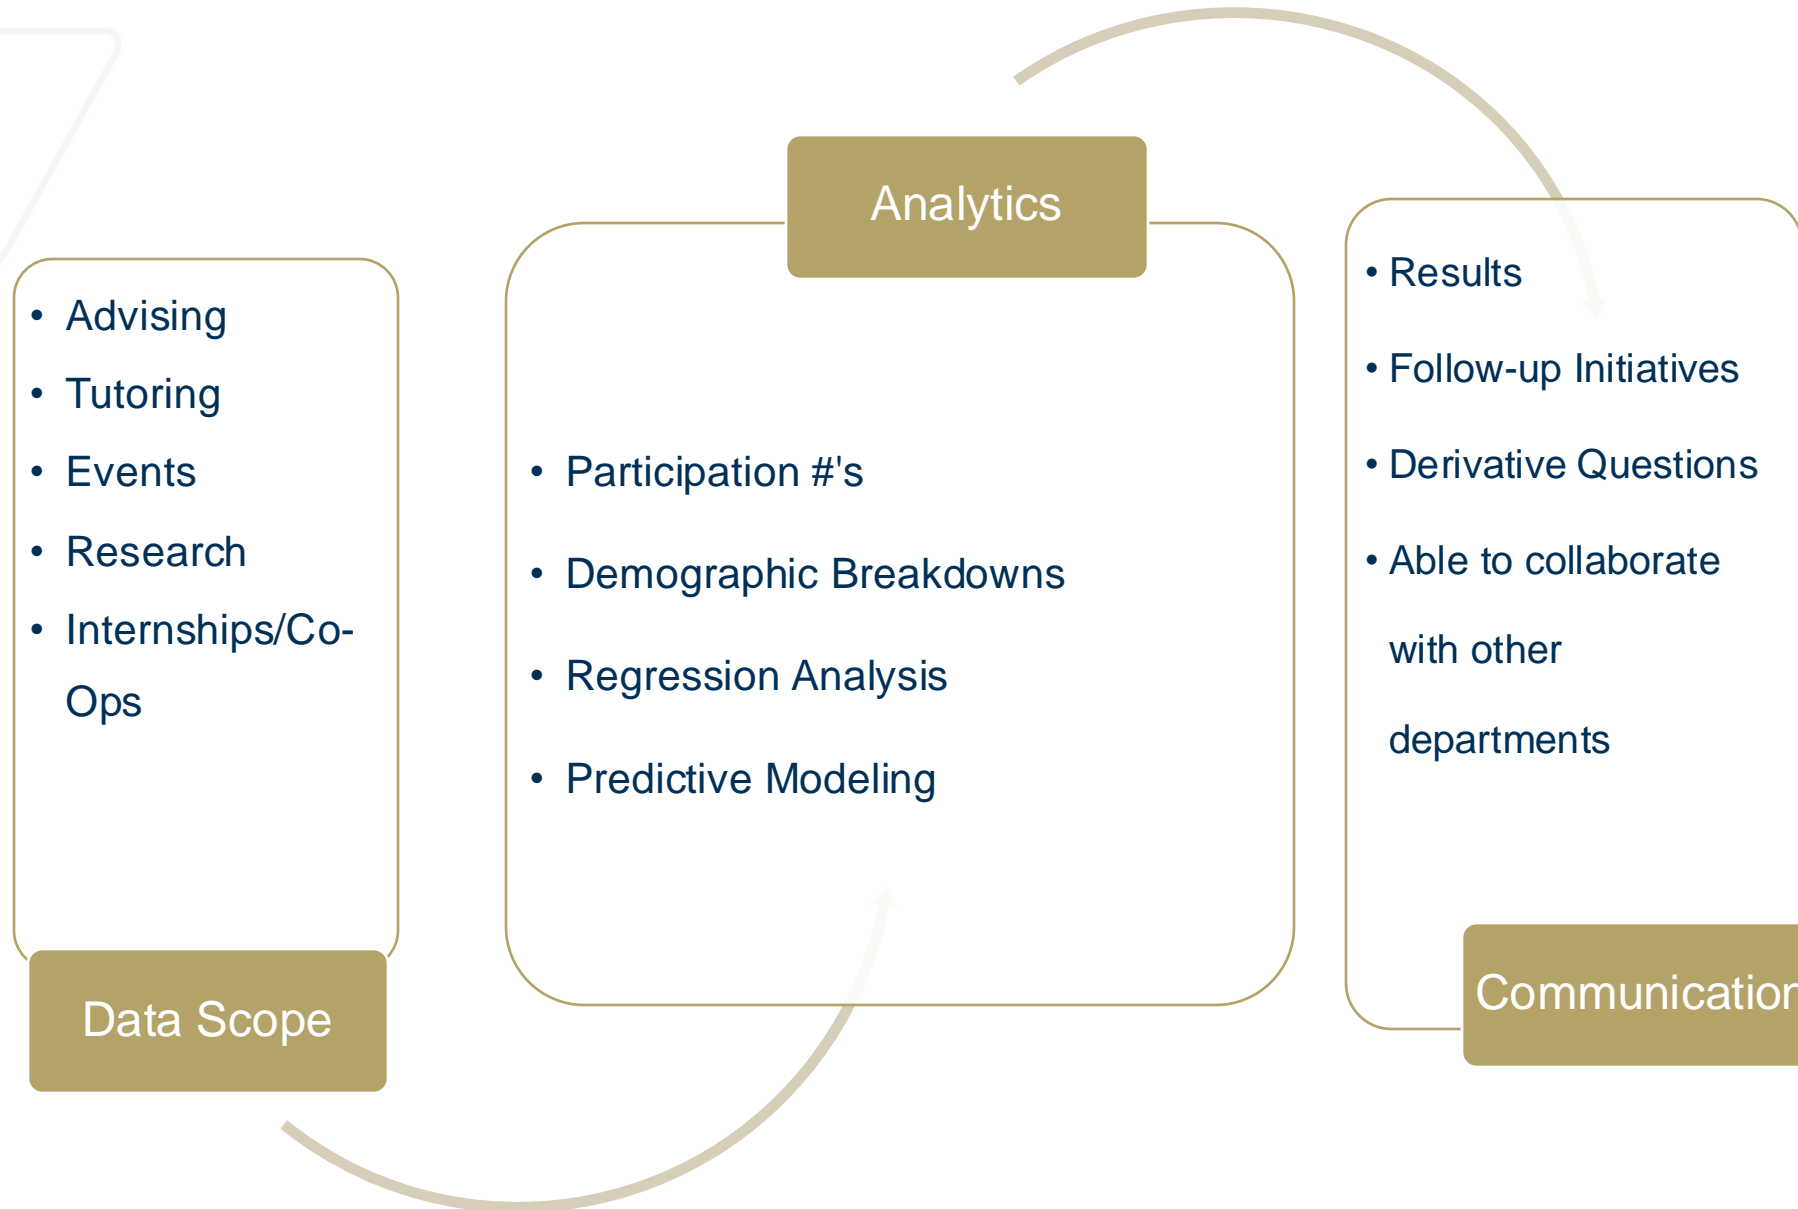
- Advising
- Tutoring
- Events
- Research
- Internships/Co-Ops

Data Scope

Analytics

- Participation #'s
- Demographic Breakdowns
- Regression Analysis
- Predictive Modeling

- Results
- Follow-up Initiatives
- Derivative Questions
- Able to collaborate with other departments

Communicatio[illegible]